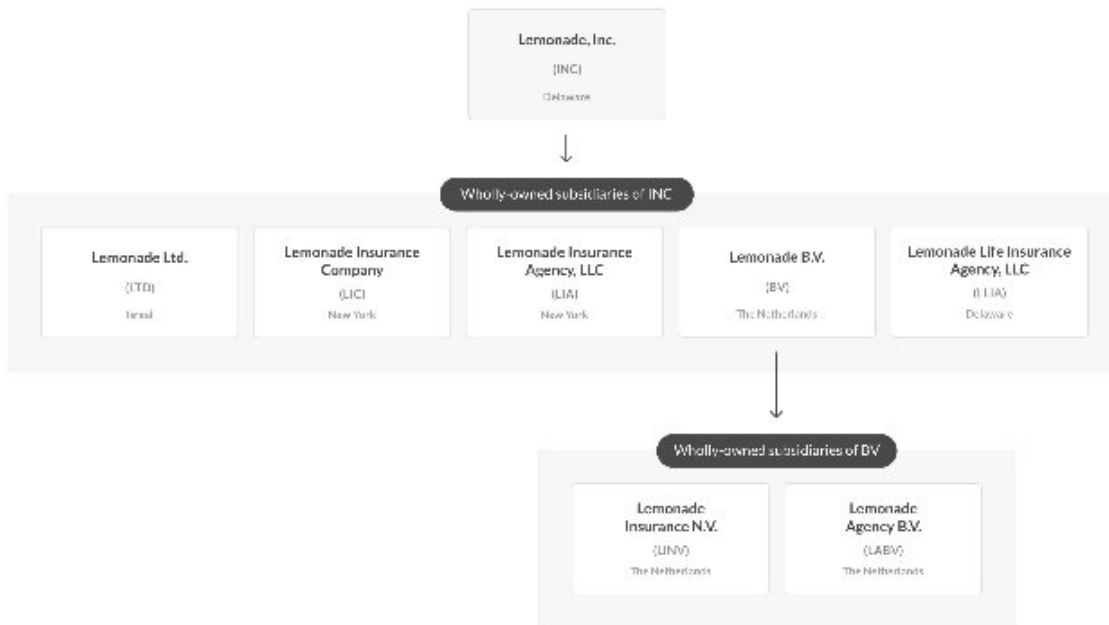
Lemonade, Inc.

(INC)

Delaware

Wholly-owned subsidiaries of INC

Lemonade Ltd.

(LTD)

Israel

Lemonade Insurance Company

(LIC)

New York

Lemonade Insurance Agency, LLC

(LIA)

New York

Lemonade B.V.

(BV)

The Netherlands

Lemonade Life Insurance Agency, LLC

(LLIA)

Delaware

Wholly-owned subsidiaries of BV

Lemonade Insurance N.V.

(LINV)

The Netherlands

Lemonade Agency B.V.

(LABV)

The Netherlands